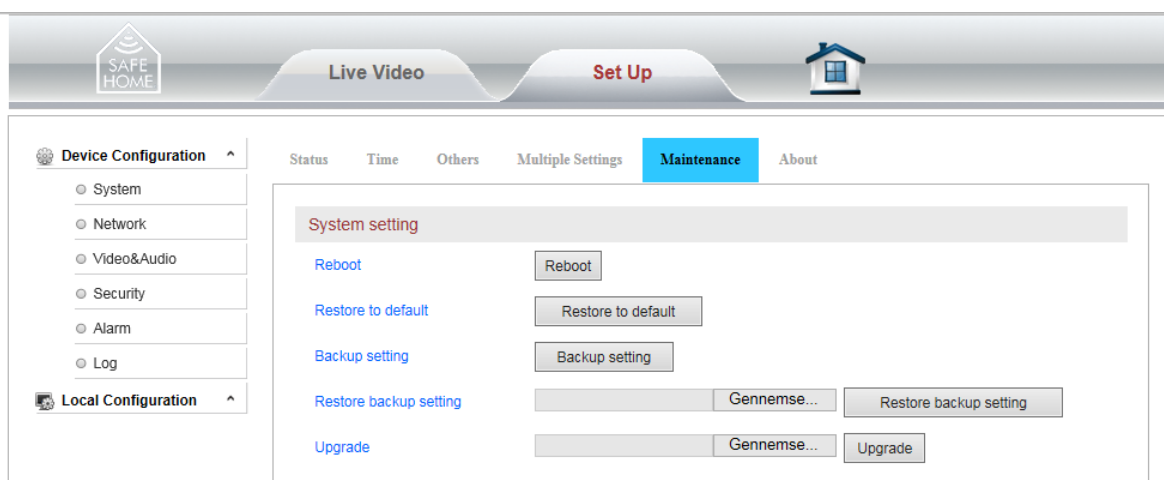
SAFE HOME

Live Video

Set Up

Device Configuration

System

Network

Video&Audio

Security

Alarm

Log

Local Configuration

Status

Time

Others

Multiple Settings

Maintenance

About

System setting

Reboot

Reboot

Restore to default

Restore to default

Backup setting

Backup setting

Restore backup setting

Gennemse...

Restore backup setting

Upgrade

Gennemse...

Upgrade